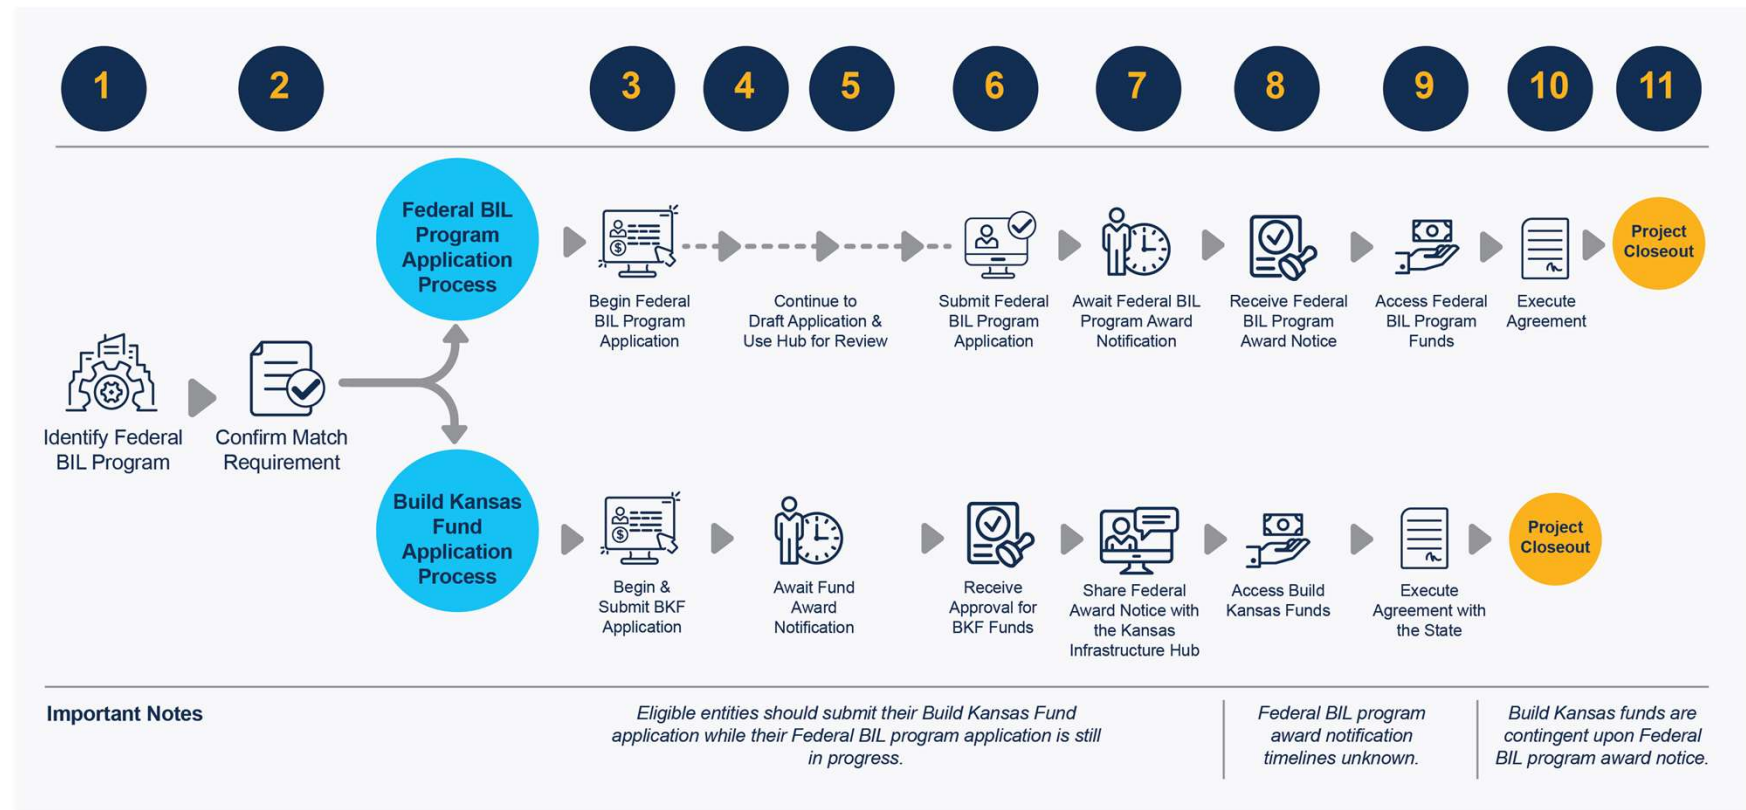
1 2 3 4 5 6 7 8 9 10 11

Identify Federal BIL Program

Confirm Match Requirement

Federal BIL Program Application Process

Begin Federal BIL Program Application

Continue to Draft Application & Use Hub for Review

Submit Federal BIL Program Application

Await Federal BIL Program Award Notification

Receive Federal BIL Program Award Notice

Access Federal BIL Program Funds

Execute Agreement

Project Closeout

Build Kansas Fund Application Process

Begin & Submit BKF Application

Await Fund Award Notification

Receive Approval for BKF Funds

Share Federal Award Notice with the Kansas Infrastructure Hub

Access Build Kansas Funds

Execute Agreement with the State

Project Closeout

Important Notes

Eligible entities should submit their Build Kansas Fund application while their Federal BIL program application is still in progress.

Federal BIL program award notification timelines unknown.

Build Kansas funds are contingent upon Federal BIL program award notice.